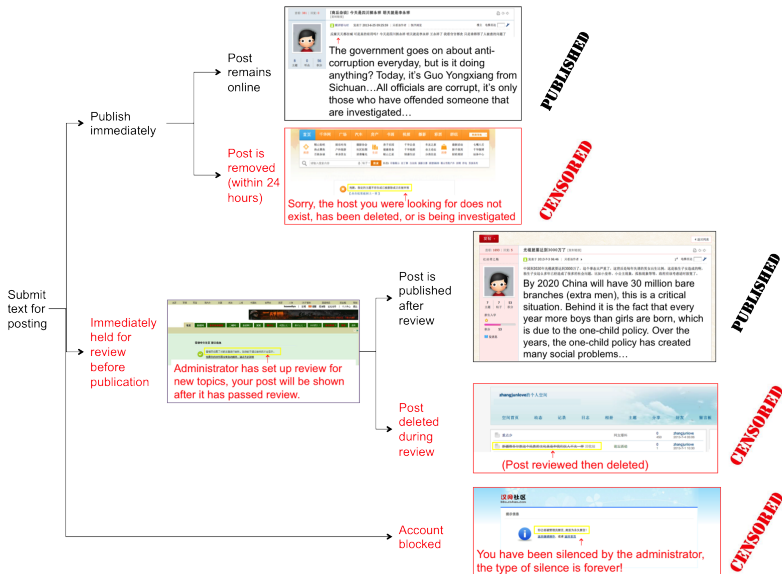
Submit text for posting

Publish immediately

Post remains online

The government goes on about anti-corruption everyday, but is it doing anything? Today, it's Guo Yongxiang from Sichuan…All officials are corrupt, it's only those who have offended someone that are investigated…

PUBLISHED

Post is removed (within 24 hours)

Sorry, the host you were looking for does not exist, has been deleted, or is being investigated

CENSORED

Immediately held for review before publication

Administrator has set up review for new topics, your post will be shown after it has passed review.

Post is published after review

By 2020 China will have 30 million bare branches (extra men), this is a critical situation. Behind it is the fact that every year more boys than girls are born, which is due to the one-child policy. Over the years, the one-child policy has created many social problems…

PUBLISHED

Post deleted during review

(Post reviewed then deleted)

CENSORED

Account blocked

You have been silenced by the administrator, the type of silence is forever!

CENSORED